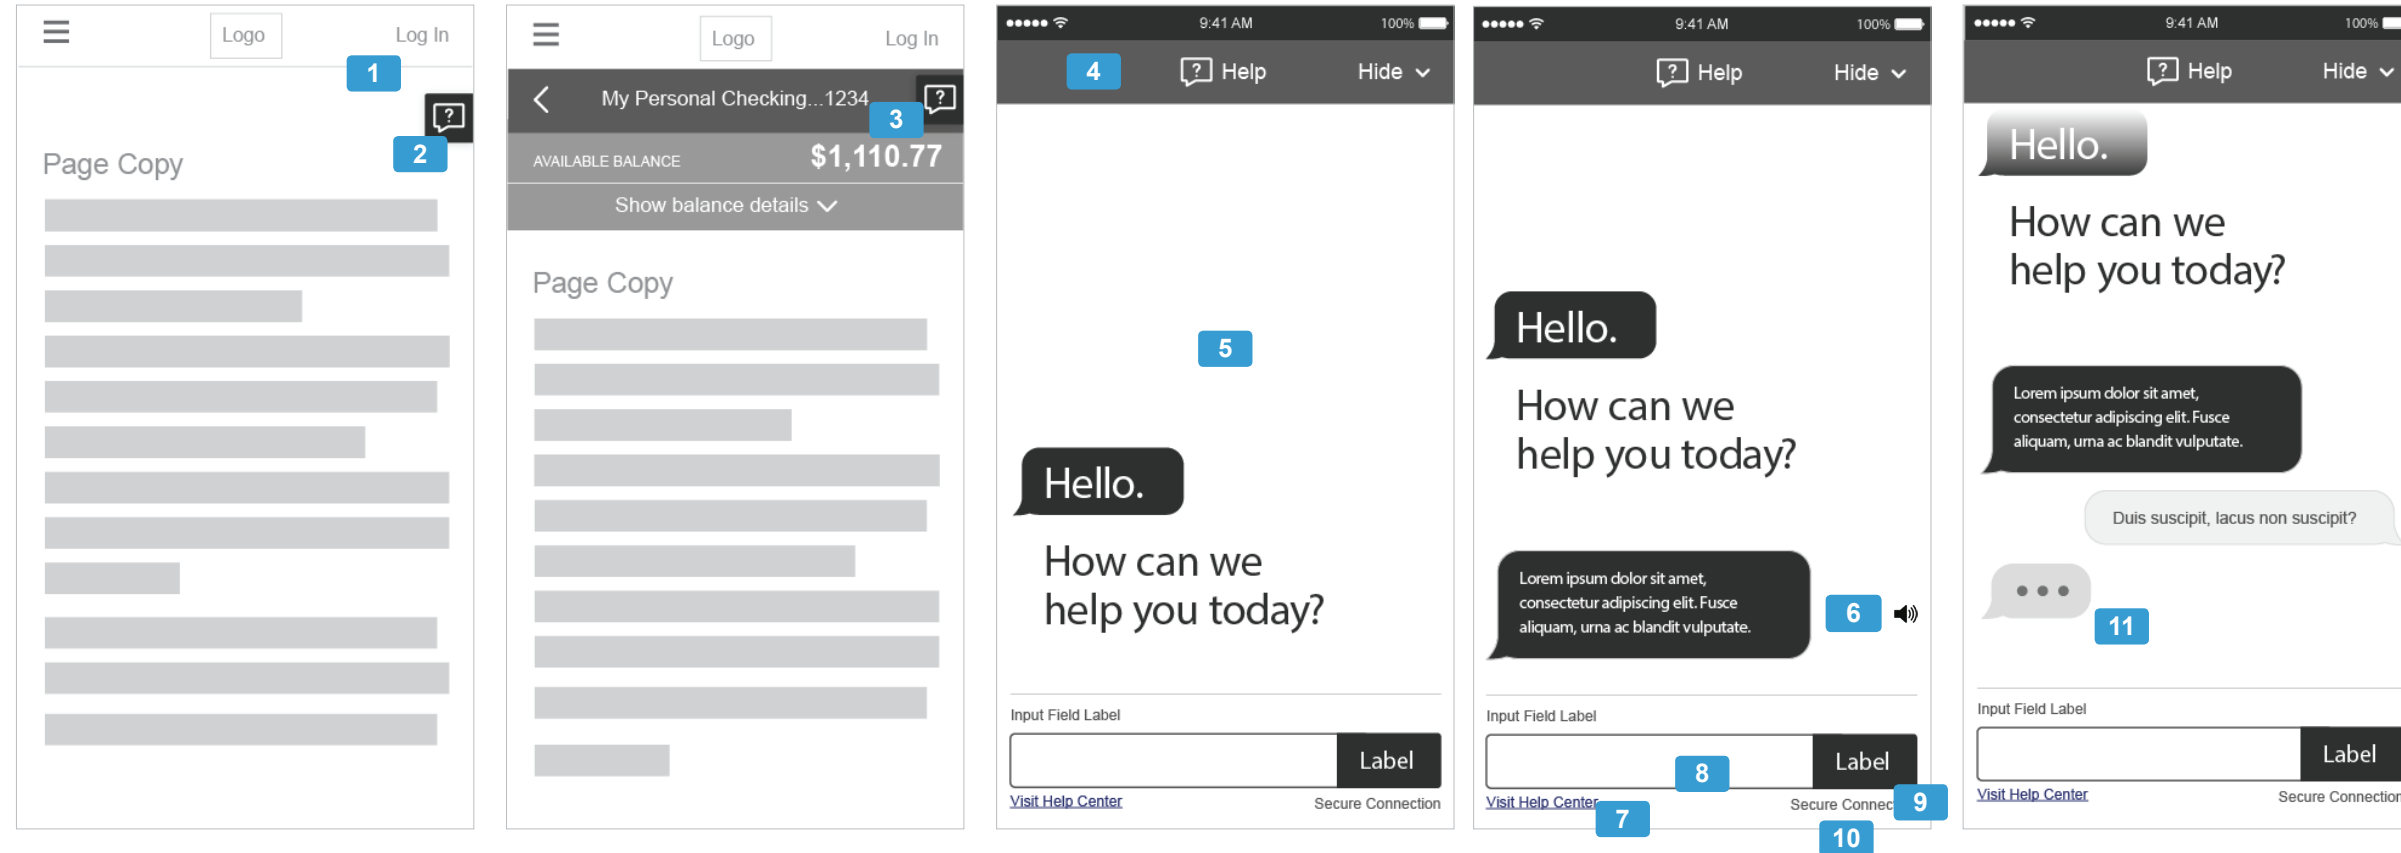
Logo
Log In
1
2
Page Copy

Logo
Log In
My Personal Checking...1234
3
AVAILABLE BALANCE
$1,110.77
Show balance details
Page Copy

9:41 AM
100%
4
Help
Hide
5
Hello.
How can we help you today?
Input Field Label
Label
Visit Help Center
Secure Connection

9:41 AM
100%
Help
Hide
Hello.
How can we help you today?
Lorem ipsum dolor sit amet, consectetur adipiscing elit. Fusce aliquam, urna ac blandit vulputate.
6
Input Field Label
8
Label
Visit Help Center
7
Secure Connec
9
10

9:41 AM
100%
Help
Hide
Hello.
How can we help you today?
Lorem ipsum dolor sit amet, consectetur adipiscing elit. Fusce aliquam, urna ac blandit vulputate.
Duis suscipit, lacus non suscipit?
11
Input Field Label
Label
Visit Help Center
Secure Connection